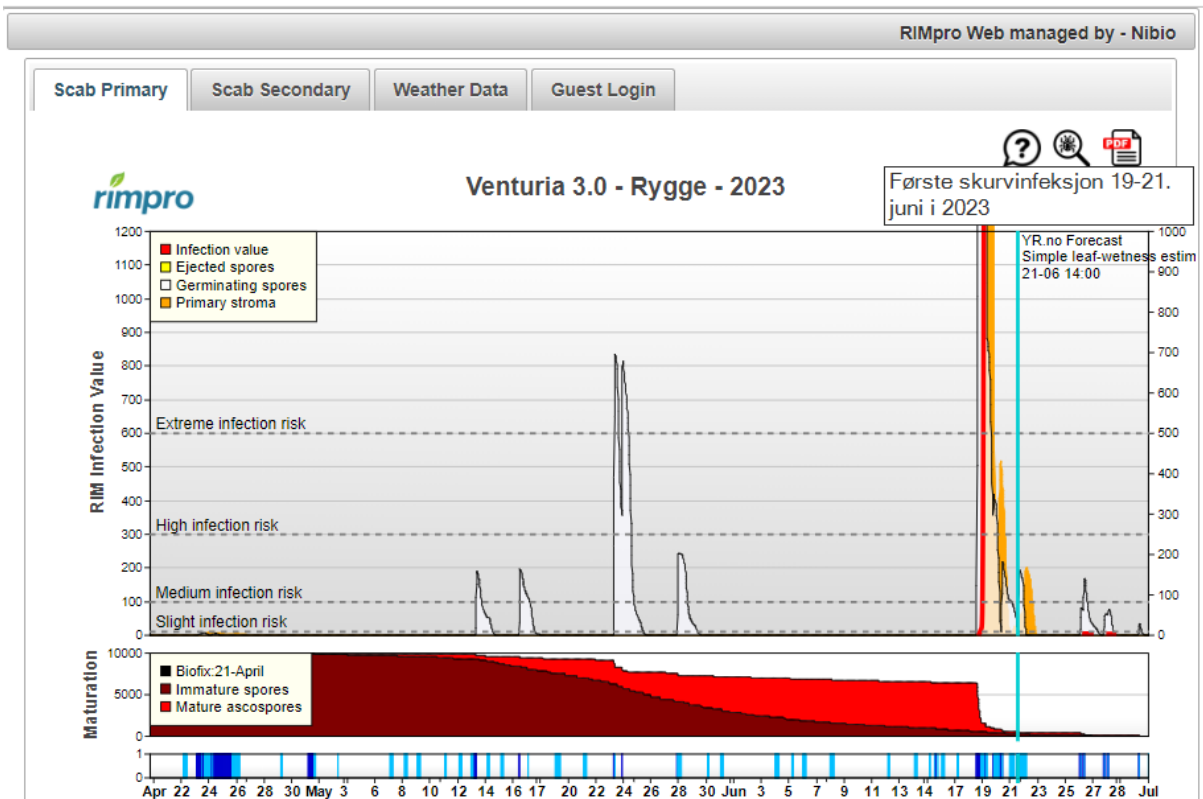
RIMpro Web managed by - Nibio

Scab Primary
Scab Secondary
Weather Data
Guest Login

rimpro

Venturia 3.0 - Rygge - 2023

Første skurvinfeksjon 19-21. juni i 2023

YR.no Forecast
Simple leaf-wetness estim
21-06 14:00

Infection value
Ejected spores
Germinating spores
Primary stroma

RIM Infection Value

Extreme infection risk
High infection risk
Medium infection risk
Slight infection risk

1200
1100
1000
900
800
700
600
500
400
300
200
100
0

1000
900
800
700
600
500
400
300
200
100
0

Maturation

10000
5000
0

Biofix:21-April
Immature spores
Mature ascospores

1
0

Apr 22 24 26 28 30 May 3 6 8 10 12 14 16 17 20 22 24 26 28 30 Jun 3 5 7 9 11 13 15 17 19 21 23 25 27 29 Jul